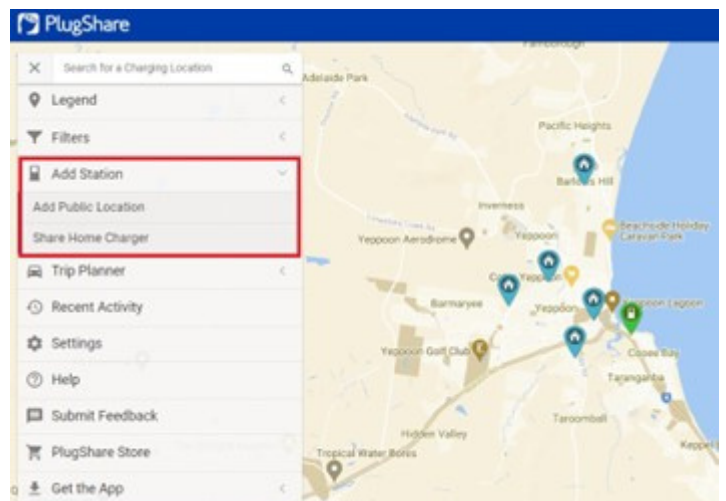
PlugShare

Search for a Charging Location

Legend

Filters

Add Station

Add Public Location

Share Home Charger

Trip Planner

Recent Activity

Settings

Help

Submit Feedback

PlugShare Store

Get the App

Farnborough

Adelaide Park

Pacific Heights

Barlows Hill

Inverness

Beachside Holiday Caravan Park

Yeppoon Aerodrome

Yeppoon

Cooee Yeppoon

Barmaryee

Yeppoon

Yeppoon Lagoon

Yeppoon Golf Club

Cooee Bay

Taranganba

Taroomball

Hidden Valley

Tropical Water Bores

Keppel